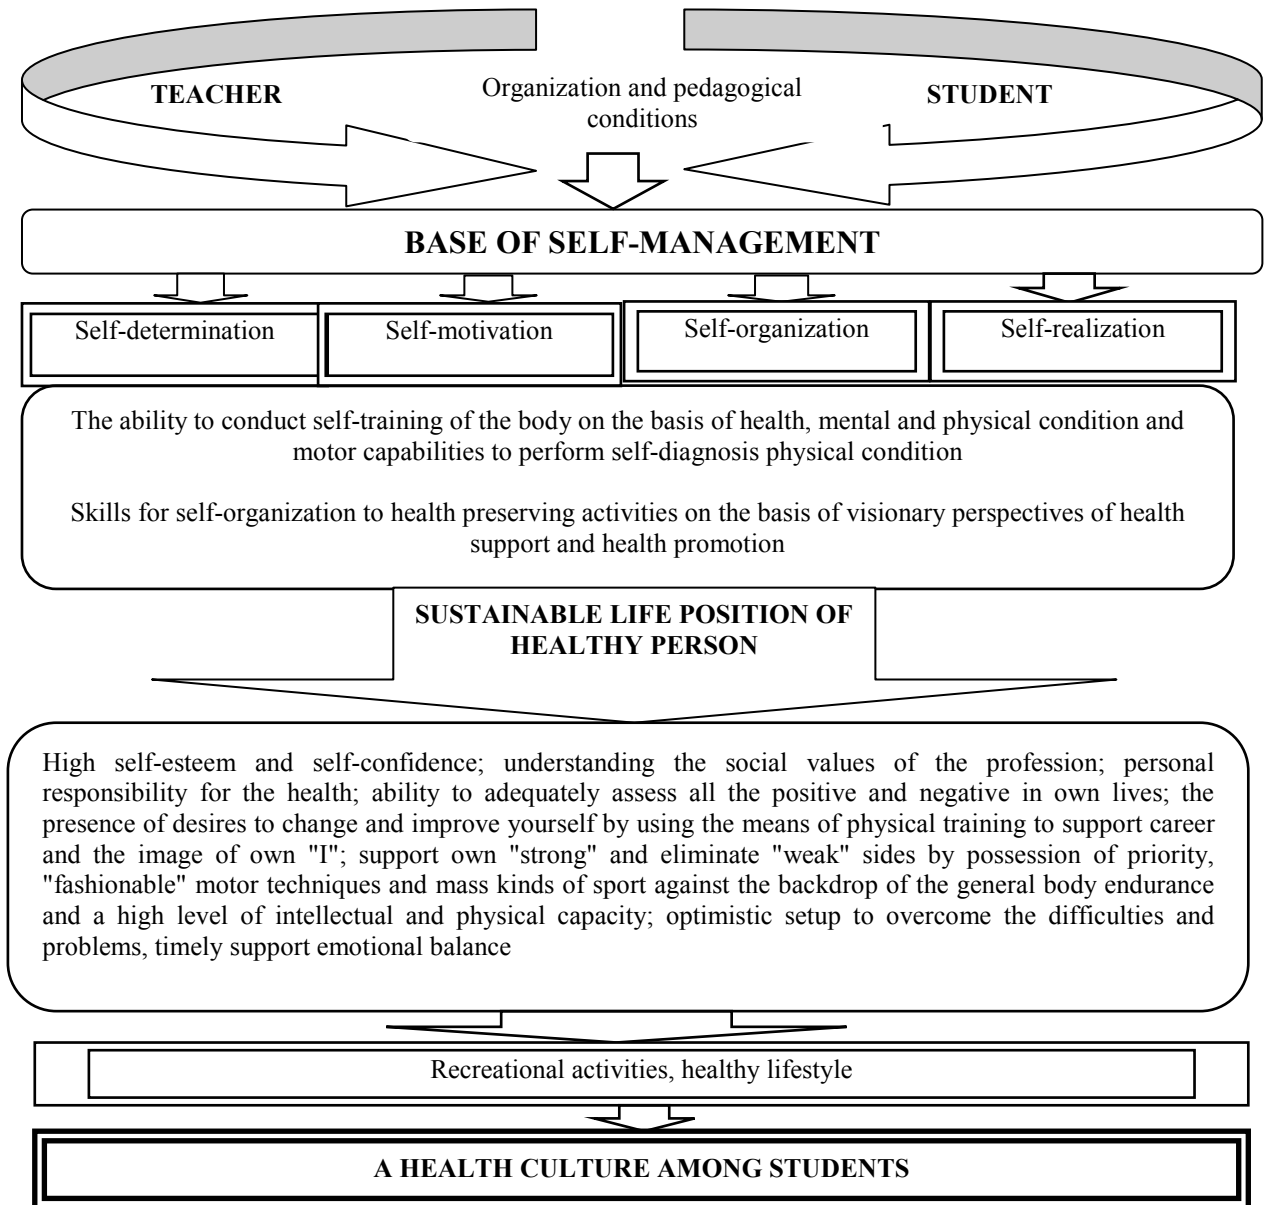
TEACHER

Organization and pedagogical conditions

STUDENT

BASE OF SELF-MANAGEMENT

Self-determination

Self-motivation

Self-organization

Self-realization

The ability to conduct self-training of the body on the basis of health, mental and physical condition and motor capabilities to perform self-diagnosis physical condition

Skills for self-organization to health preserving activities on the basis of visionary perspectives of health support and health promotion

SUSTAINABLE LIFE POSITION OF HEALTHY PERSON

High self-esteem and self-confidence; understanding the social values of the profession; personal responsibility for the health; ability to adequately assess all the positive and negative in own lives; the presence of desires to change and improve yourself by using the means of physical training to support career and the image of own "I"; support own "strong" and eliminate "weak" sides by possession of priority, "fashionable" motor techniques and mass kinds of sport against the backdrop of the general body endurance and a high level of intellectual and physical capacity; optimistic setup to overcome the difficulties and problems, timely support emotional balance

Recreational activities, healthy lifestyle

A HEALTH CULTURE AMONG STUDENTS